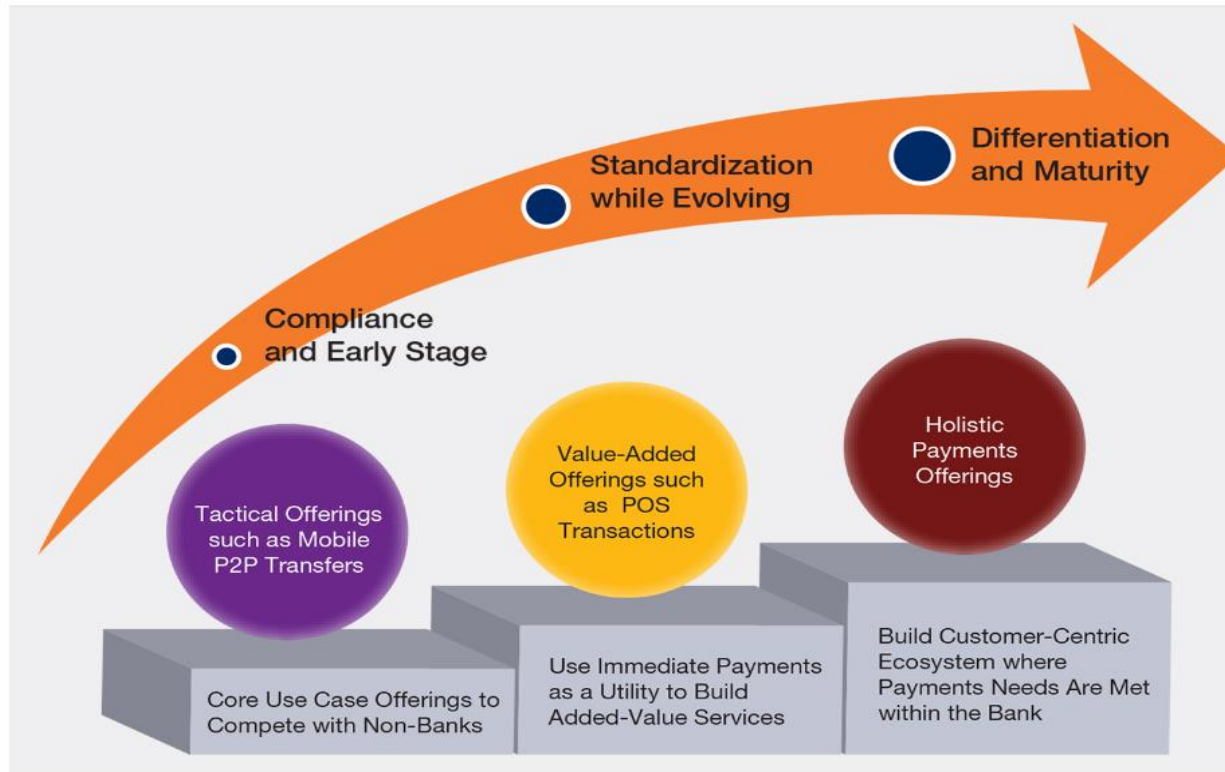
Compliance and Early Stage

Standardization while Evolving

Differentiation and Maturity

Tactical Offerings such as Mobile P2P Transfers

Value-Added Offerings such as POS Transactions

Holistic Payments Offerings

Core Use Case Offerings to Compete with Non-Banks

Use Immediate Payments as a Utility to Build Added-Value Services

Build Customer-Centric Ecosystem where Payments Needs Are Met within the Bank